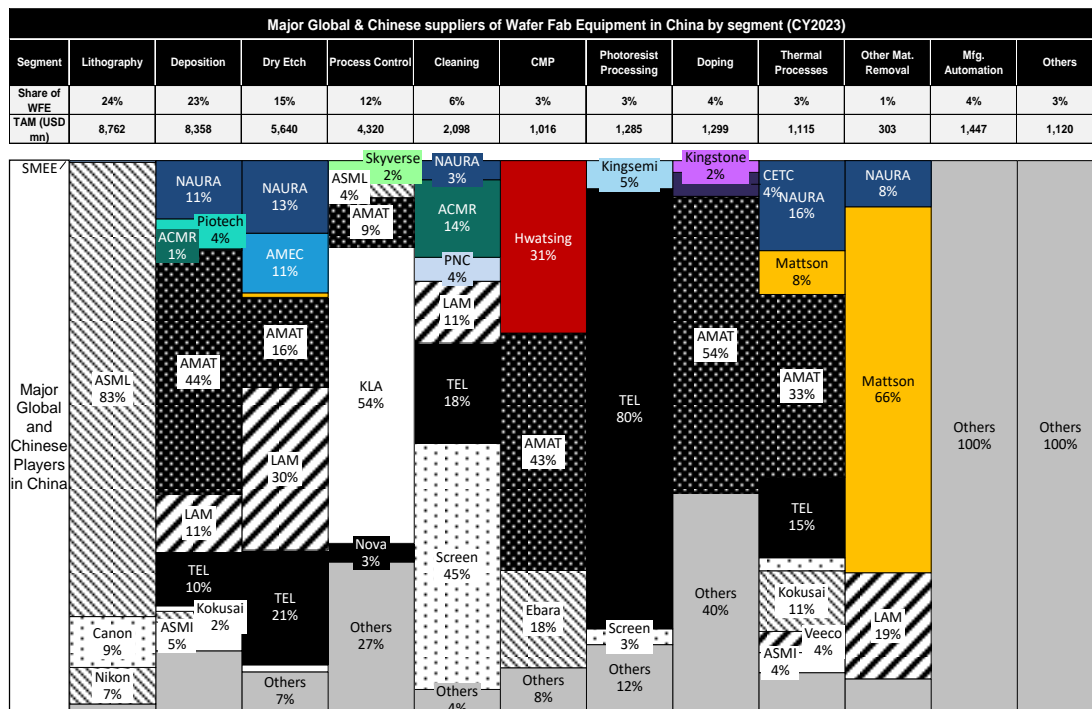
Major Global & Chinese suppliers of Wafer Fab Equipment in China by segment (CY2023)

| Segment | Lithography | Deposition | Dry Etch | Process Control | Cleaning | CMP | Photoresist Processing | Doping | Thermal Processes | Other Mat. Removal | Mfg. Automation | Others |
|---|---|---|---|---|---|---|---|---|---|---|---|---|
| Share of WFE | 24% | 23% | 15% | 12% | 6% | 3% | 3% | 4% | 3% | 1% | 4% | 3% |
| TAM (USD mn) | 8,762 | 8,358 | 5,640 | 4,320 | 2,098 | 1,016 | 1,285 | 1,299 | 1,115 | 303 | 1,447 | 1,120 |

Major Global and Chinese Players in China

SMEE
ASML 83%
Canon 9%
Nikon 7%

NAURA 11%
Piotech 4%
ACMR 1%
AMAT 44%
LAM 11%
TEL 10%
ASMI 5%
Kokusai 2%

NAURA 13%
AMEC 11%
AMAT 16%
LAM 30%
TEL 21%
Others 7%

Skyverse 2%
ASML 4%
AMAT 9%
KLA 54%
Nova 3%
Others 27%

NAURA 3%
ACMR 14%
PNC 4%
LAM 11%
TEL 18%
Screen 45%
Others 4%

Hwatsing 31%
AMAT 43%
Ebara 18%
Others 8%

Kingsemi 5%
TEL 80%
Screen 3%
Others 12%

Kingstone 2%
AMAT 54%
Others 40%

CETC 4%
NAURA 16%
Mattson 8%
AMAT 33%
TEL 15%
Kokusai 11%
Veeco 4%
ASMI 4%

NAURA 8%
Mattson 66%
LAM 19%

Others 100%

Others 100%